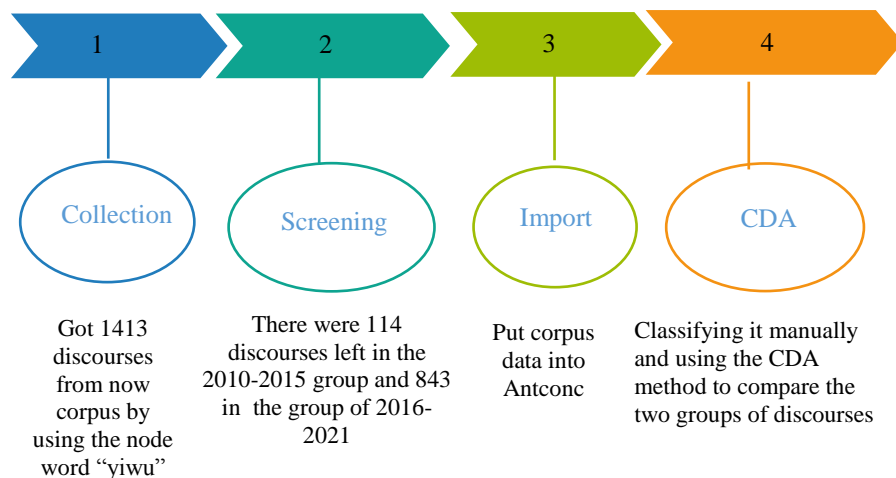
1

2

3

4

Collection

Screening

Import

CDA

Got 1413 discourses from now corpus by using the node word "yiwu"

There were 114 discourses left in the 2010-2015 group and 843 in the group of 2016-2021

Put corpus data into Antconc

Classifying it manually and using the CDA method to compare the two groups of discourses